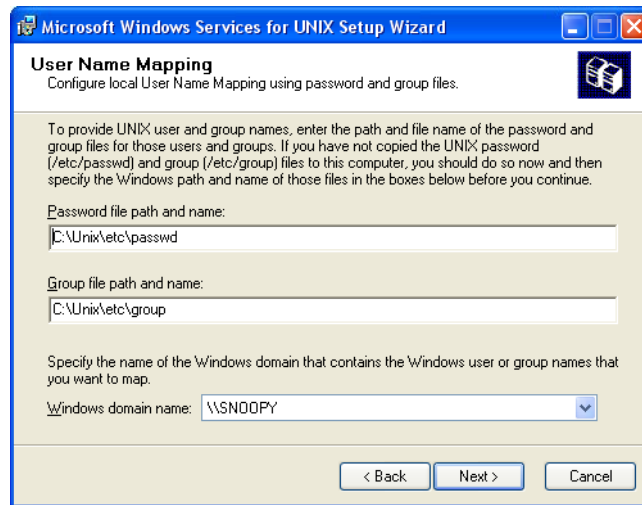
Microsoft Windows Services for UNIX Setup Wizard

User Name Mapping
Configure local User Name Mapping using password and group files.

To provide UNIX user and group names, enter the path and file name of the password and group files for those users and groups. If you have not copied the UNIX password (/etc/passwd) and group (/etc/group) files to this computer, you should do so now and then specify the Windows path and name of those files in the boxes below before you continue.

Password file path and name:
C:\Unix\etc\passwd

Group file path and name:
C:\Unix\etc\group

Specify the name of the Windows domain that contains the Windows user or group names that you want to map.

Windows domain name: \\SNOOPY

< Back
Next >
Cancel